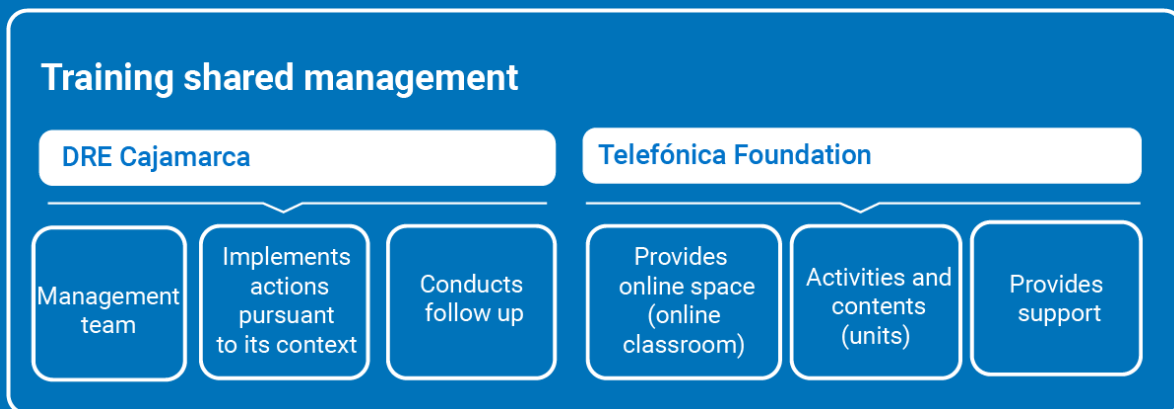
Training shared management

DRE Cajamarca

Management team

Implements actions pursuant to its context

Conducts follow up

Telefónica Foundation

Provides online space (online classroom)

Activities and contents (units)

Provides support